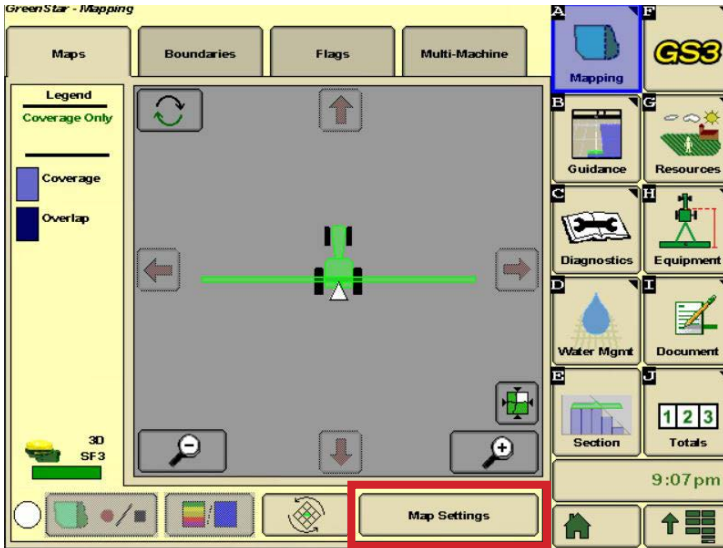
GreenStar - Mapping

Maps
Boundaries
Flags
Multi-Machine

Legend
Coverage Only

Coverage
Overlap

3D
SF3

Map Settings

A
Mapping
F
GS3
B
Guidance
G
Resources
C
Diagnostics
H
Equipment
D
Water Mgmt
I
Document
E
Section
J
1 2 3
Totals

9:07pm